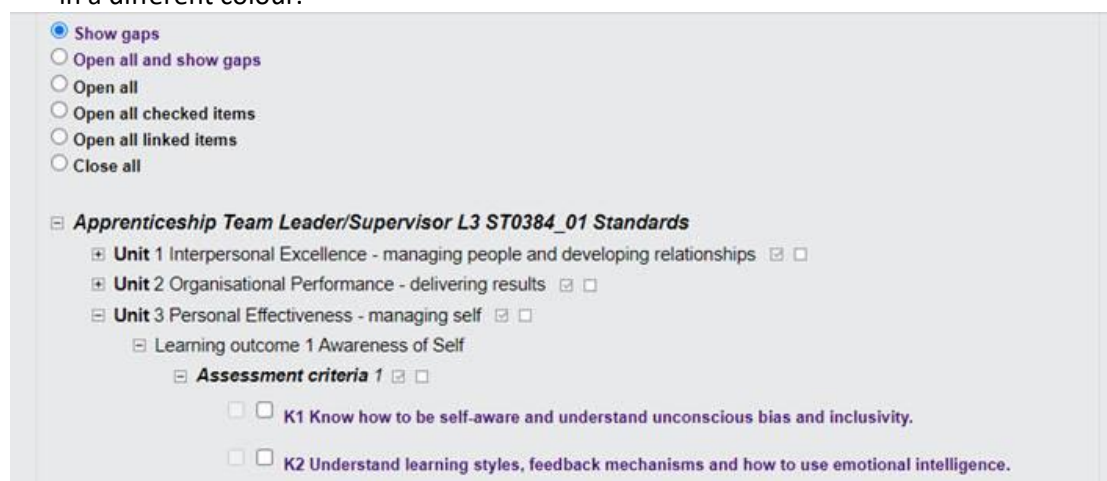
in a different colour.

Show gaps
Open all and show gaps
Open all
Open all checked items
Open all linked items
Close all

Apprenticeship Team Leader/Supervisor L3 ST0384_01 Standards

Unit 1 Interpersonal Excellence - managing people and developing relationships

Unit 2 Organisational Performance - delivering results

Unit 3 Personal Effectiveness - managing self

Learning outcome 1 Awareness of Self

Assessment criteria 1

K1 Know how to be self-aware and understand unconscious bias and inclusivity.

K2 Understand learning styles, feedback mechanisms and how to use emotional intelligence.